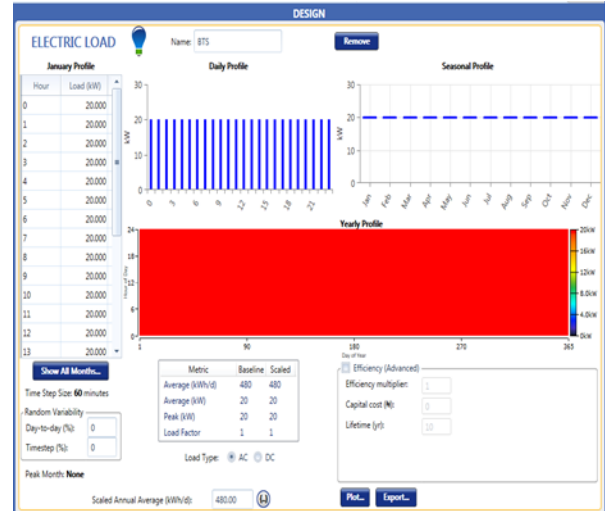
DESIGN

ELECTRIC LOAD

Name: BTS

Remove

January Profile

| Hour | Load (kW) |
|---|---|
| 0 | 20.000 |
| 1 | 20.000 |
| 2 | 20.000 |
| 3 | 20.000 |
| 4 | 20.000 |
| 5 | 20.000 |
| 6 | 20.000 |
| 7 | 20.000 |
| 8 | 20.000 |
| 9 | 20.000 |
| 10 | 20.000 |
| 11 | 20.000 |
| 12 | 20.000 |
| 13 | 20.000 |

Daily Profile

30
20
kW
10
0
0 3 6 9 12 15 18 21

Seasonal Profile

30
20
kW
10
0
Jan Feb Mar Apr May Jun Jul Aug Sep Oct Nov Dec

Yearly Profile

24
18
Hour of Day
12
6
0
1 90 180 270 365
Day of Year

20kW
16kW
12kW
8.0kW
4.0kW
0kW

Show All Months...

Time Step Size: 60 minutes

Random Variability

Day-to-day (%): 0

Timestep (%): 0

Peak Month: None

| Metric | Baseline | Scaled |
|---|---|---|
| Average (kWh/d) | 480 | 480 |
| Average (kW) | 20 | 20 |
| Peak (kW) | 20 | 20 |
| Load Factor | 1 | 1 |

Load Type: AC DC

Efficiency (Advanced)

Efficiency multiplier: 1

Capital cost (₦): 0

Lifetime (yr): 10

Scaled Annual Average (kWh/d): 480.00

Plot... Export...